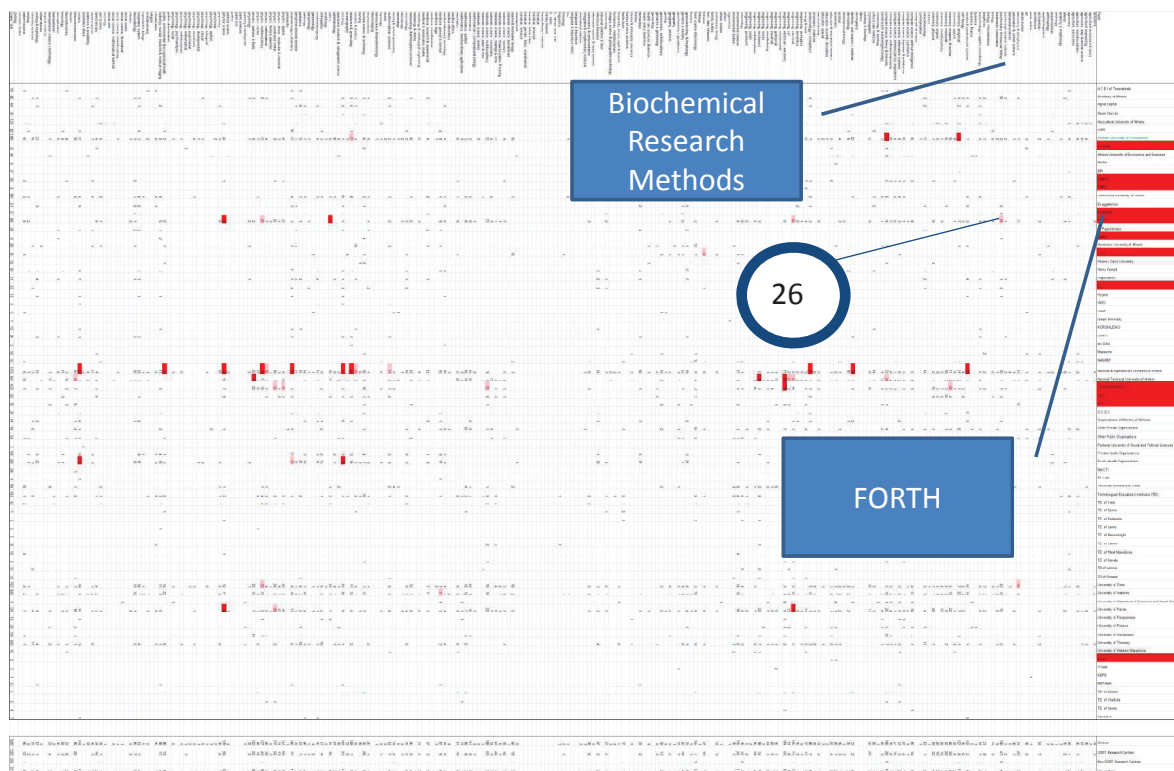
Biochemical Research Methods

26

FORTH

A.T.E.I of Thessaloniki
Academy of Athens
Agricultural University of Athens
Athens University of Economics and Business
Hellenic Open University
Harokopio University of Athens
Ionian University
National and Kapodistrian University of Athens
National Technical University of Athens
Other Public Organizations
Panteion University of Social and Political Sciences
Technological Educational Institutes (TEI)
University of Crete
University of Ioannina
University of Patras
University of Peloponnese
University of Piraeus
University of Macedonia
University of Thessaly
University of Western Macedonia